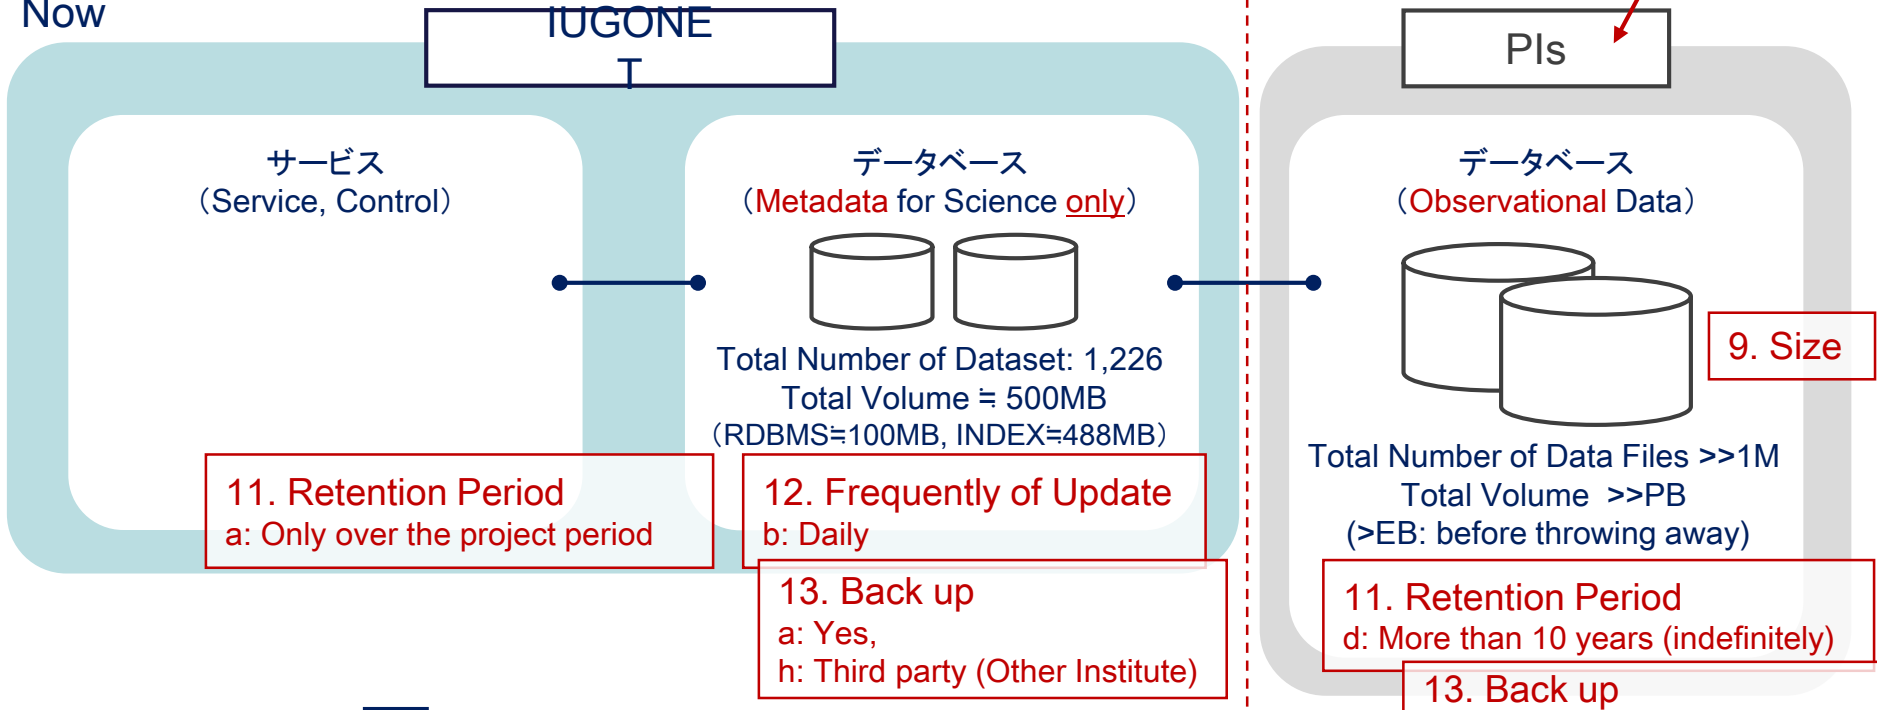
Now

IUGONE
T

サービス
(Service, Control)

データベース
(Metadata for Science only)

Total Number of Dataset: 1,226
Total Volume ≒ 500MB
(RDBMS≒100MB, INDEX≒488MB)

11. Retention Period
a: Only over the project period

12. Frequently of Update
b: Daily

13. Back up
a: Yes,
h: Third party (Other Institute)

PIs

データベース
(Observational Data)

9. Size

Total Number of Data Files >>1M
Total Volume >>PB
(>EB: before throwing away)

11. Retention Period
d: More than 10 years (indefinitely)

13. Back up